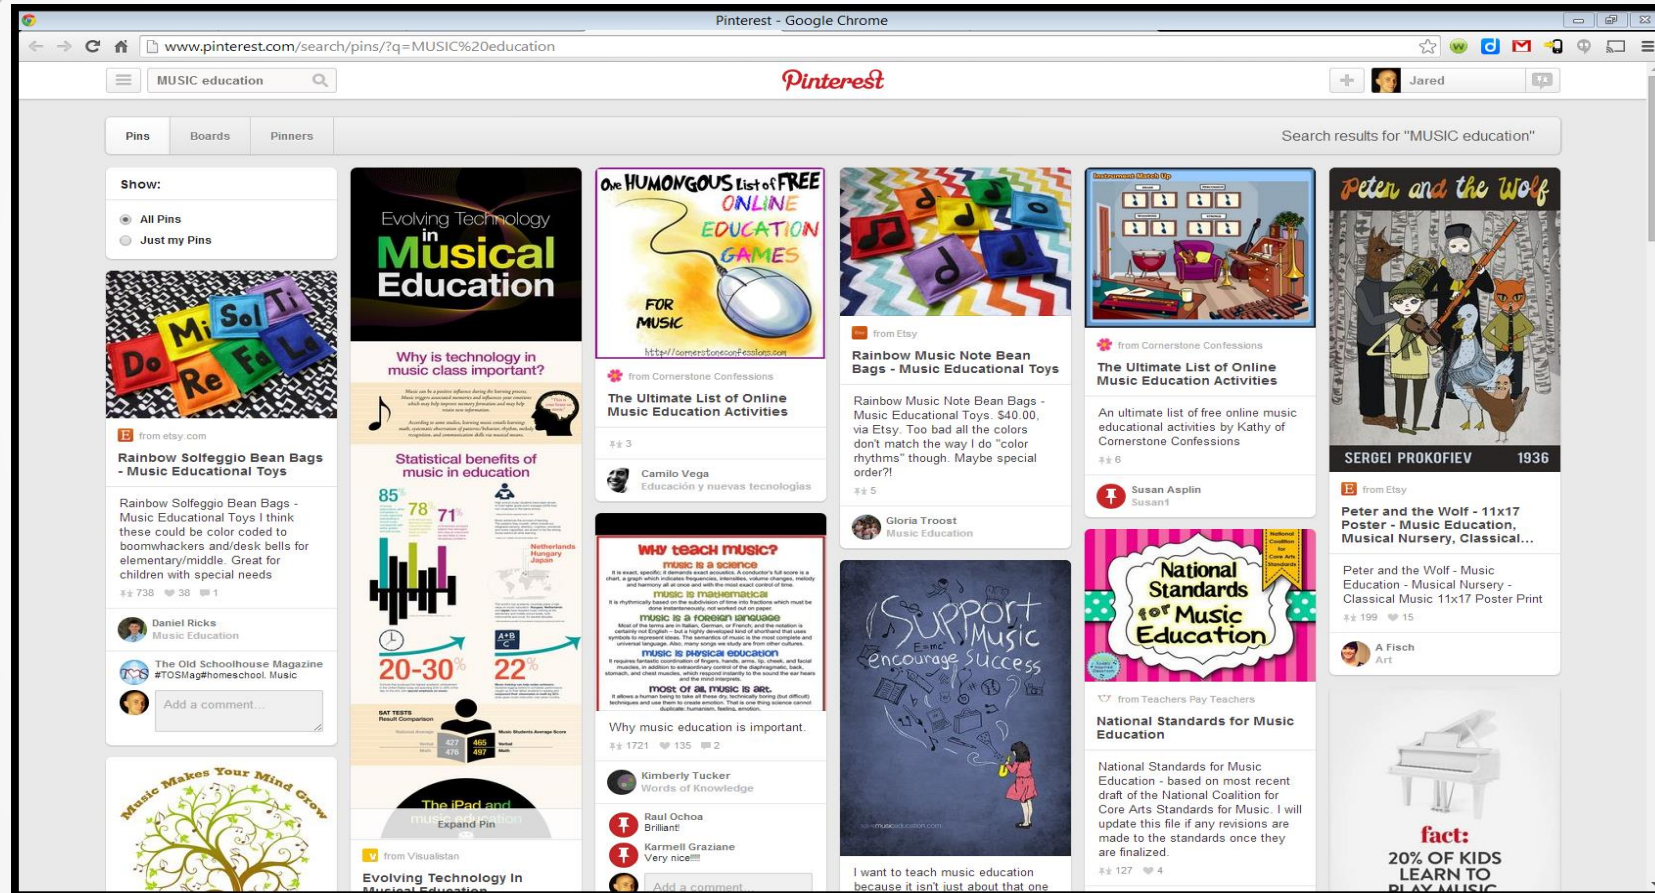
Pinterest - Google Chrome

www.pinterest.com/search/pins/?q=MUSIC%20education

MUSIC education

Pinterest

Jared

Pins | Boards | Pinners

Search results for "MUSIC education"

Show:

All Pins

Just my Pins

Do Mi Sol Ti Re Fa La

from etsy.com

Rainbow Solfeggio Bean Bags - Music Educational Toys

Rainbow Solfeggio Bean Bags - Music Educational Toys I think these could be color coded to boomwhackers and/desk bells for elementary/middle. Great for children with special needs

738 38 1

Daniel Ricks
Music Education

The Old Schoolhouse Magazine
#TOSMag#homeschool. Music

Add a comment...

Music Makes Your Mind Grow

Evolving Technology in Musical Education

Why is technology in music class important?

Statistical benefits of music in education

85 78 71

Netherlands Hungary Japan

20-30% 22%

SAT TESTS

The iPad and music education

Expand Pin

from Visualistan

Evolving Technology In Musical Education

One HUMONGOUS List of FREE ONLINE EDUCATION GAMES FOR MUSIC

http://cornerstoneconfessions.com

from Cornerstone Confessions

The Ultimate List of Online Music Education Activities

3

Camilo Vega
Educación y nuevas tecnologías

Why teach music?

music is a science

music is mathematical

music is a foreign language

music is physical education

most of all, music is art.

Why music education is important.

1721 135 2

Kimberly Tucker
Words of Knowledge

Raul Ochoa
Brilliant!

Karmell Graziane
Very nice!!!!

Add a comment...

from Etsy

Rainbow Music Note Bean Bags - Music Educational Toys

Rainbow Music Note Bean Bags - Music Educational Toys. $40.00, via Etsy. Too bad all the colors don't match the way I do "color rhythms" though. Maybe special order?!

5

Gloria Troost
Music Education

Support Music encourage Success

I want to teach music education because it isn't just about that one

Instrument Match Up

from Cornerstone Confessions

The Ultimate List of Online Music Education Activities

An ultimate list of free online music educational activities by Kathy of Cornerstone Confessions

6

Susan Asplin
Susan1

National Standards for Music Education

from Teachers Pay Teachers

National Standards for Music Education

National Standards for Music Education - based on most recent draft of the National Coalition for Core Arts Standards for Music. I will update this file if any revisions are made to the standards once they are finalized.

127 4

Peter and the Wolf

SERGEI PROKOFIEV 1936

from Etsy

Peter and the Wolf - 11x17 Poster - Music Education, Musical Nursery, Classical...

Peter and the Wolf - Music Education - Musical Nursery - Classical Music 11x17 Poster Print

199 15

A Fisch
Art

fact:
20% OF KIDS LEARN TO PLAY MUSIC